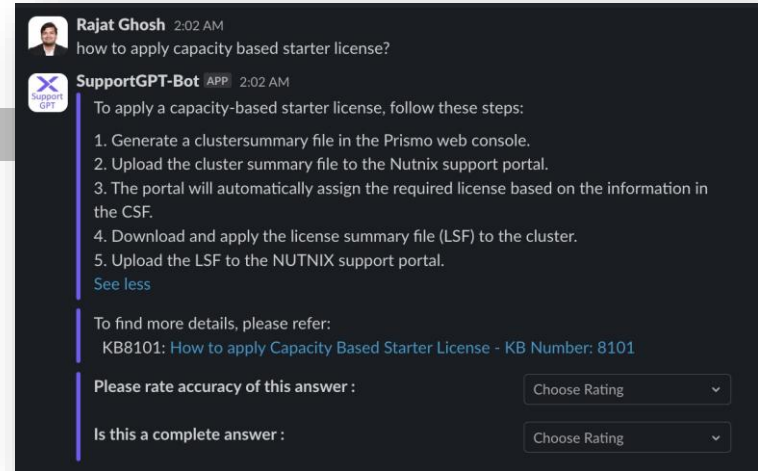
Rajat Ghosh 2:02 AM
how to apply capacity based starter license?

Support GPT
SupportGPT-Bot APP 2:02 AM
To apply a capacity-based starter license, follow these steps:

1. Generate a clustersummary file in the Prismo web console.
2. Upload the cluster summary file to the Nutnix support portal.
3. The portal will automatically assign the required license based on the information in the CSF.
4. Download and apply the license summary file (LSF) to the cluster.
5. Upload the LSF to the NUTNIX support portal.
See less

To find more details, please refer:
KB8101: How to apply Capacity Based Starter License - KB Number: 8101

Please rate accuracy of this answer : Choose Rating

Is this a complete answer : Choose Rating